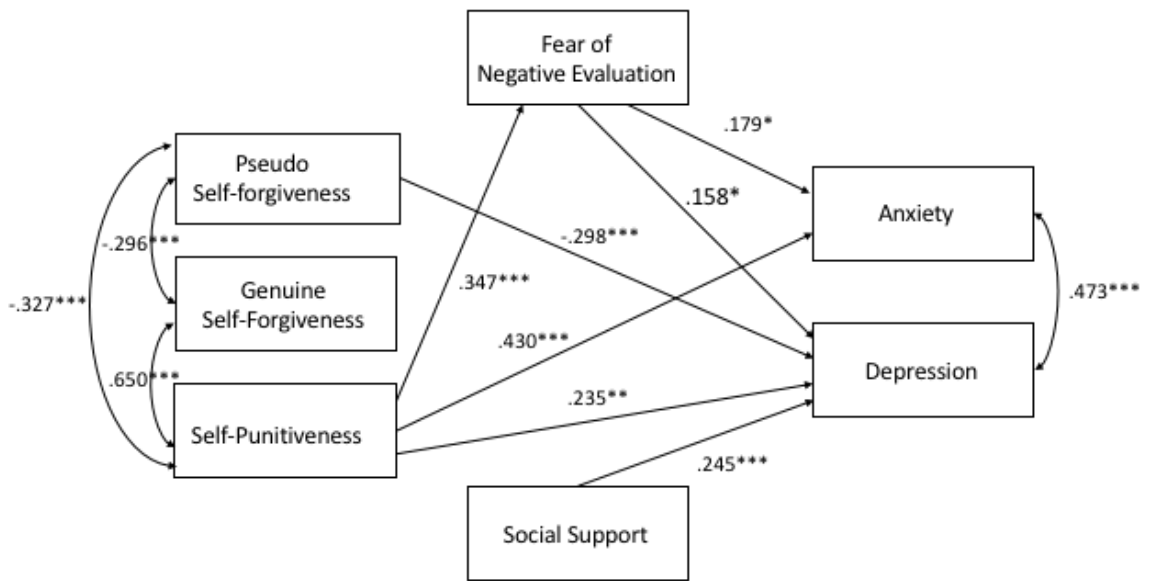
Fear of Negative Evaluation

.179*

Pseudo Self-forgiveness

.158*

Anxiety

-.298***

-.296***

Genuine Self-Forgiveness

.347***

.473***

-.327***

.430***

Depression

.650***

.235**

Self-Punitiveness

.245***

Social Support